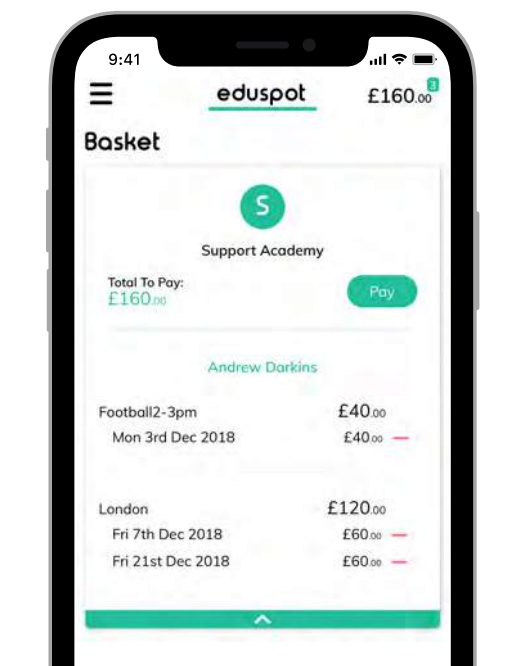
9:41

eduspot

£160.00 3

Basket

S

Support Academy

Total To Pay:
£160.00

Pay

Andrew Darkins

Football2-3pm £40.00
Mon 3rd Dec 2018 £40.00

London £120.00
Fri 7th Dec 2018 £60.00
Fri 21st Dec 2018 £60.00